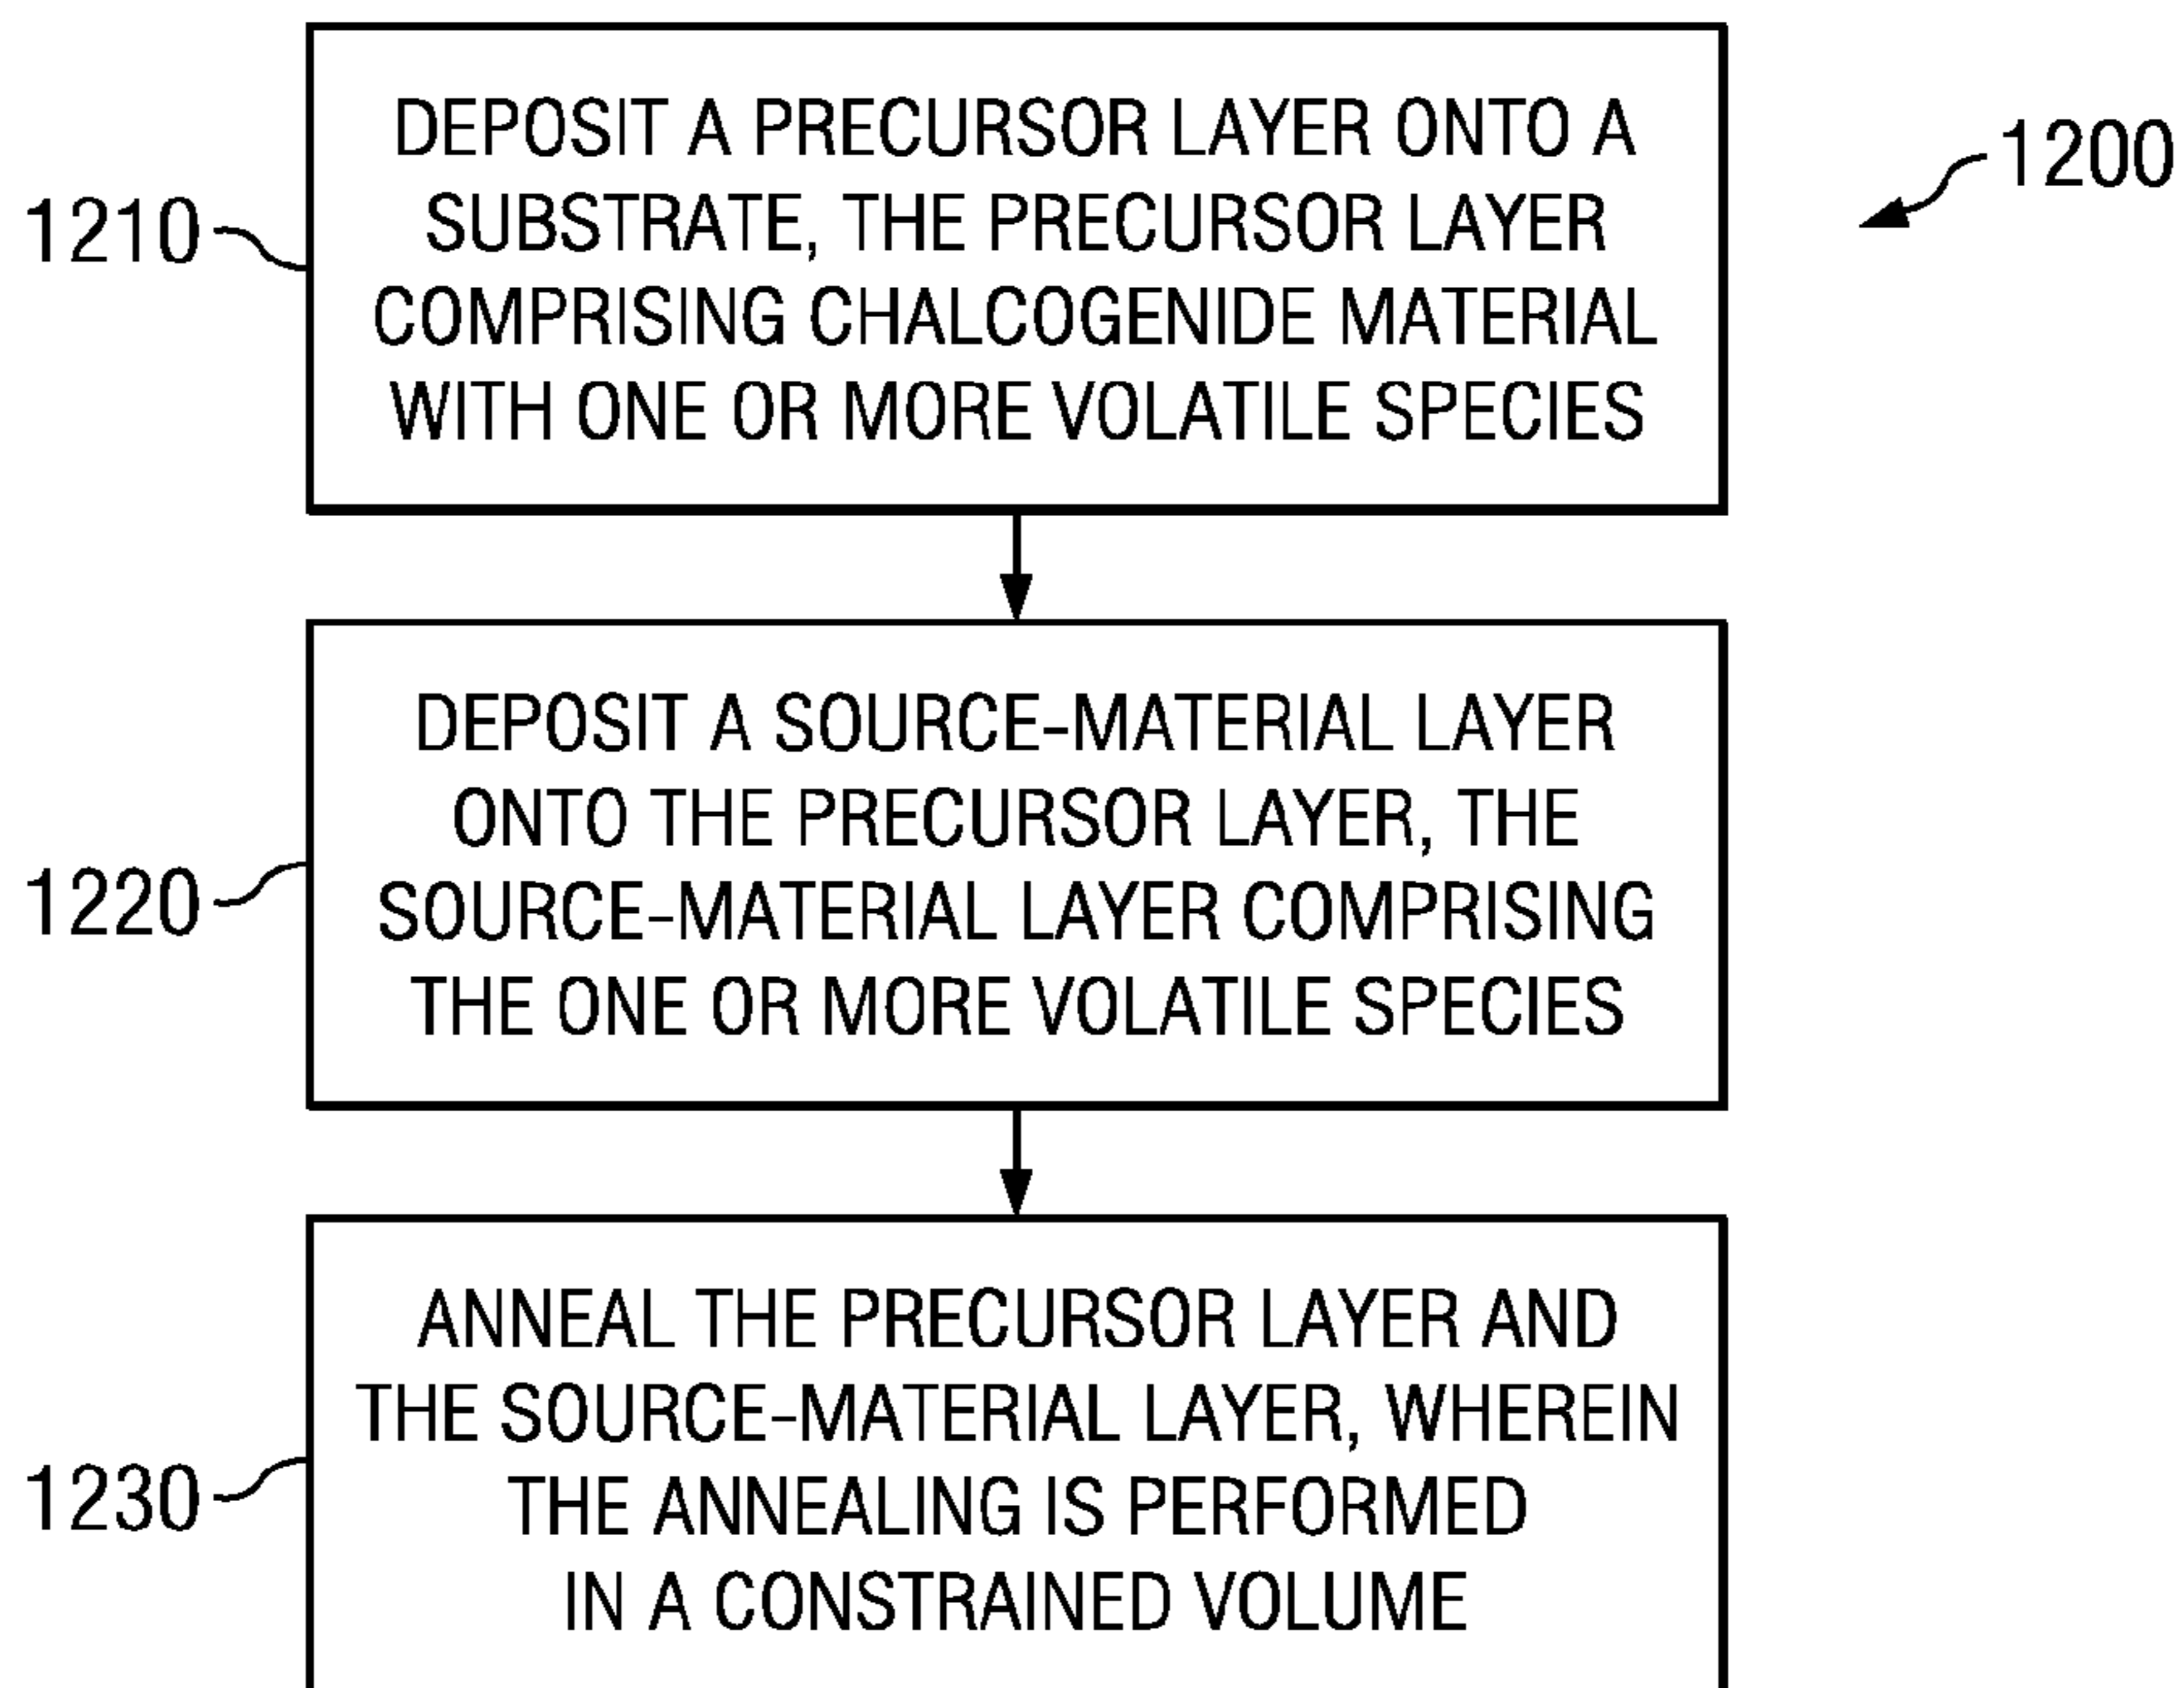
1200

1210

DEPOSIT A PRECURSOR LAYER ONTO A SUBSTRATE, THE PRECURSOR LAYER COMPRISING CHALCOGENIDE MATERIAL WITH ONE OR MORE VOLATILE SPECIES

1220

DEPOSIT A SOURCE-MATERIAL LAYER ONTO THE PRECURSOR LAYER, THE SOURCE-MATERIAL LAYER COMPRISING THE ONE OR MORE VOLATILE SPECIES

1230

ANNEAL THE PRECURSOR LAYER AND THE SOURCE-MATERIAL LAYER, WHEREIN THE ANNEALING IS PERFORMED IN A CONSTRAINED VOLUME